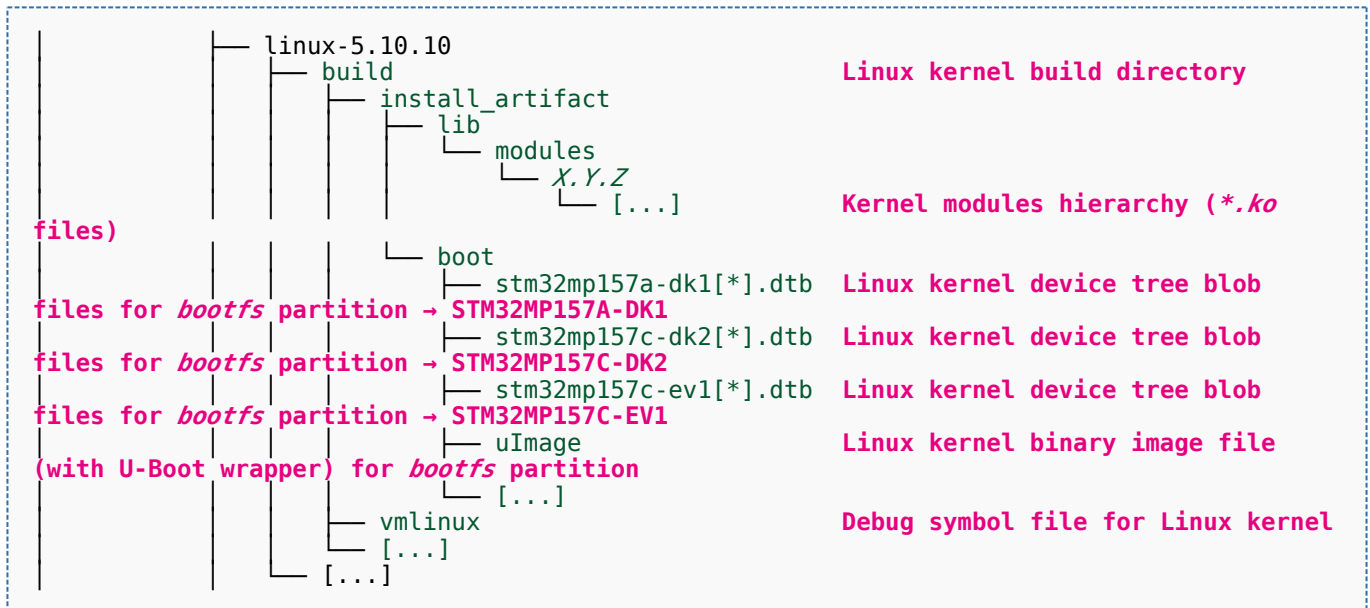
│            ├── linux-5.10.10
│            │   ├── build                              Linux kernel build directory
│            │   │   ├── install_artifact
│            │   │   │   ├── lib
│            │   │   │   │   └── modules
│            │   │   │   │       └── X.Y.Z
│            │   │   │   │           └── [...]          Kernel modules hierarchy (*.ko files)
│            │   │   │   └── boot
│            │   │   │       ├── stm32mp157a-dk1[*].dtb  Linux kernel device tree blob files for bootfs partition → STM32MP157A-DK1
│            │   │   │       ├── stm32mp157c-dk2[*].dtb  Linux kernel device tree blob files for bootfs partition → STM32MP157C-DK2
│            │   │   │       ├── stm32mp157c-ev1[*].dtb  Linux kernel device tree blob files for bootfs partition → STM32MP157C-EV1
│            │   │   │       ├── uImage                 Linux kernel binary image file (with U-Boot wrapper) for bootfs partition
│            │   │   │       └── [...]
│            │   │   ├── vmlinux                        Debug symbol file for Linux kernel
│            │   │   └── [...]
│            │   └── [...]